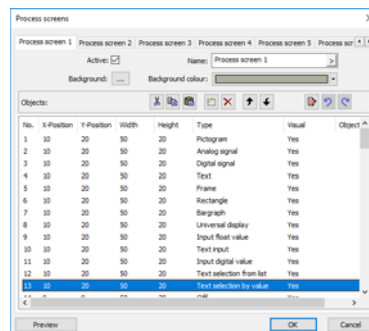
Process screens

Process screen 1 | Process screen 2 | Process screen 3 | Process screen 4 | Process screen 5 | Process scr

Active: ☑

Name: Process screen 1

Background: ...

Background colour:

Objects:

| No. | X-Position | Y-Position | Width | Height | Type | Visual | Object |
|---|---|---|---|---|---|---|---|
| 1 | 10 | 20 | 50 | 20 | Pictogram | Yes | |
| 2 | 10 | 20 | 50 | 20 | Analog signal | Yes | |
| 3 | 10 | 20 | 50 | 20 | Digital signal | Yes | |
| 4 | 10 | 20 | 50 | 20 | Text | Yes | |
| 5 | 10 | 20 | 50 | 20 | Frame | Yes | |
| 6 | 10 | 20 | 50 | 20 | Rectangle | Yes | |
| 7 | 10 | 20 | 50 | 20 | Bargraph | Yes | |
| 8 | 10 | 20 | 50 | 20 | Universal display | Yes | |
| 9 | 10 | 20 | 50 | 20 | Input float value | Yes | |
| 10 | 10 | 20 | 50 | 20 | Text input | Yes | |
| 11 | 10 | 20 | 50 | 20 | Input digital value | Yes | |
| 12 | 10 | 20 | 50 | 20 | Text selection from list | Yes | |
| 13 | 10 | 20 | 50 | 20 | Text selection by value | Yes | |
| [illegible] | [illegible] | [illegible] | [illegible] | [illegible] | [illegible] | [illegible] | |

Preview

OK

Cancel